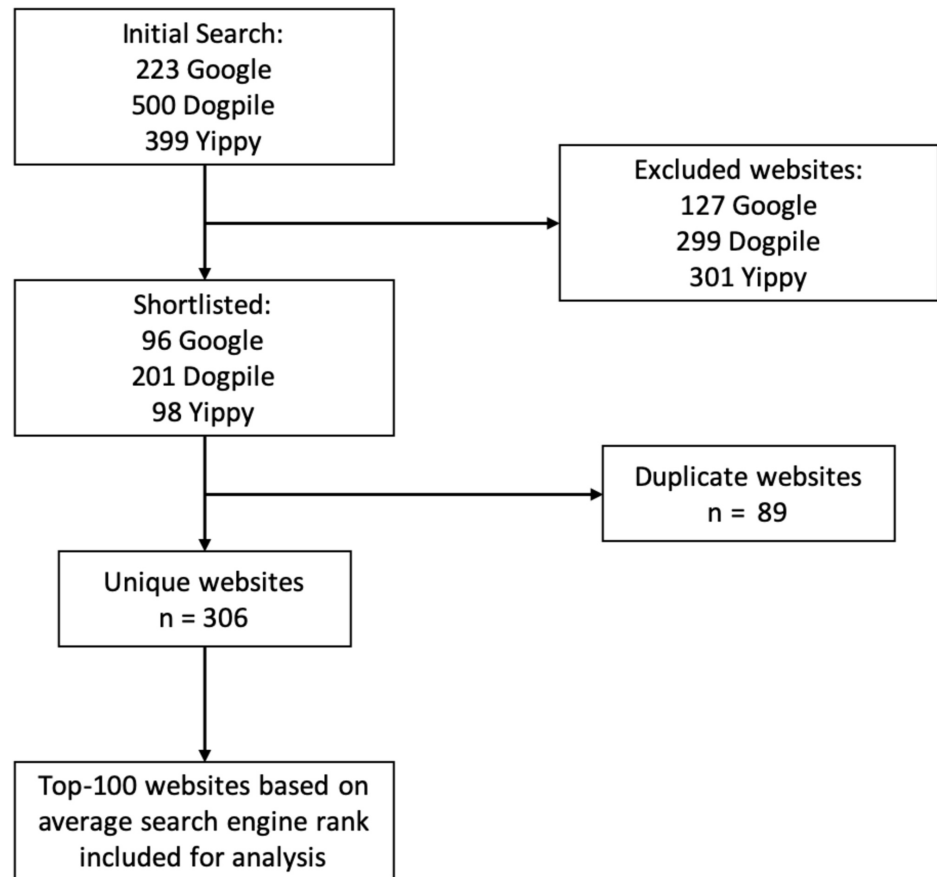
Initial Search:
223 Google
500 Dogpile
399 Yippy

Excluded websites:
127 Google
299 Dogpile
301 Yippy

Shortlisted:
96 Google
201 Dogpile
98 Yippy

Duplicate websites
n = 89

Unique websites
n = 306

Top-100 websites based on average search engine rank included for analysis